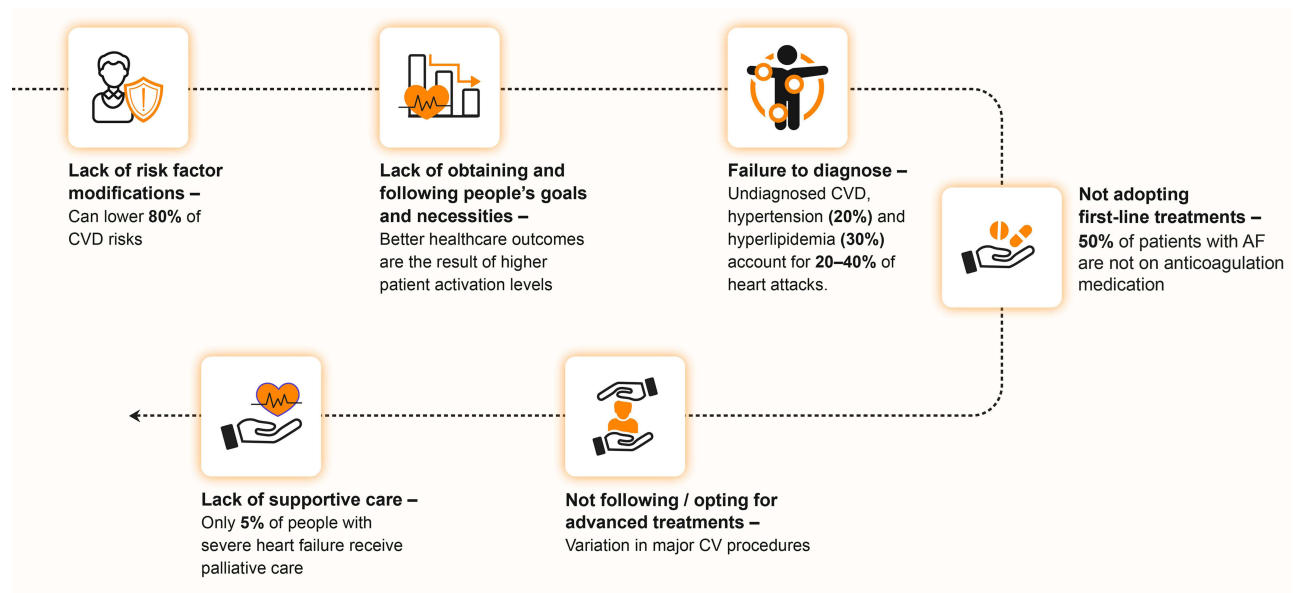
Lack of risk factor modifications –
Can lower 80% of CVD risks

Lack of obtaining and following people's goals and necessities –
Better healthcare outcomes are the result of higher patient activation levels

Failure to diagnose –
Undiagnosed CVD, hypertension (20%) and hyperlipidemia (30%) account for 20–40% of heart attacks.

Not adopting first-line treatments –
50% of patients with AF are not on anticoagulation medication

Not following / opting for advanced treatments –
Variation in major CV procedures

Lack of supportive care –
Only 5% of people with severe heart failure receive palliative care